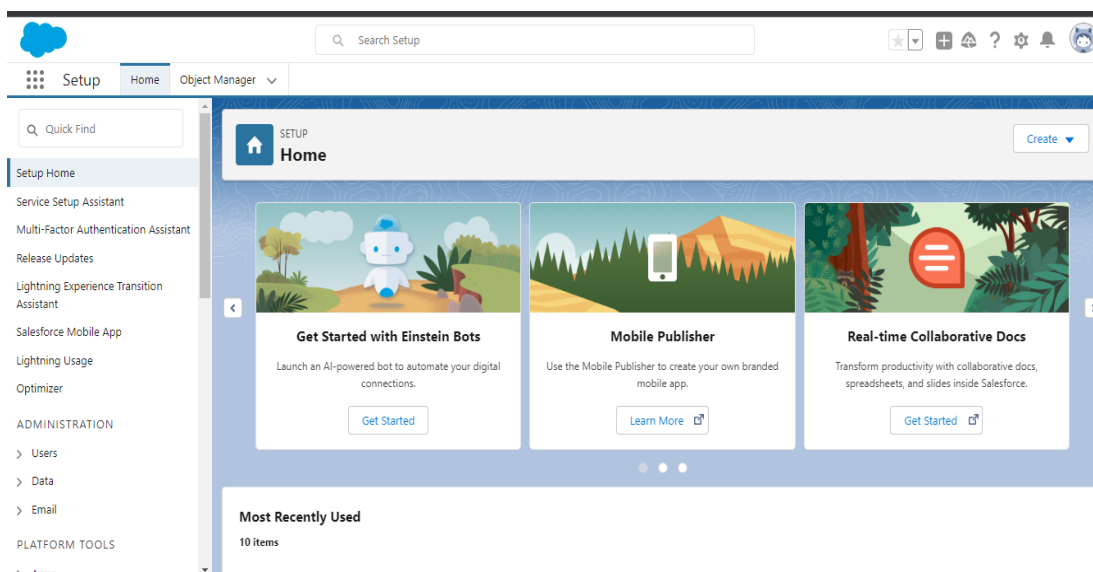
Search Setup

Setup Home Object Manager

Quick Find

Setup Home
Service Setup Assistant
Multi-Factor Authentication Assistant
Release Updates
Lightning Experience Transition Assistant
Salesforce Mobile App
Lightning Usage
Optimizer

ADMINISTRATION
Users
Data
Email

PLATFORM TOOLS

SETUP
Home

Create

Get Started with Einstein Bots
Launch an AI-powered bot to automate your digital connections.
Get Started

Mobile Publisher
Use the Mobile Publisher to create your own branded mobile app.
Learn More

Real-time Collaborative Docs
Transform productivity with collaborative docs, spreadsheets, and slides inside Salesforce.
Get Started

Most Recently Used
10 items